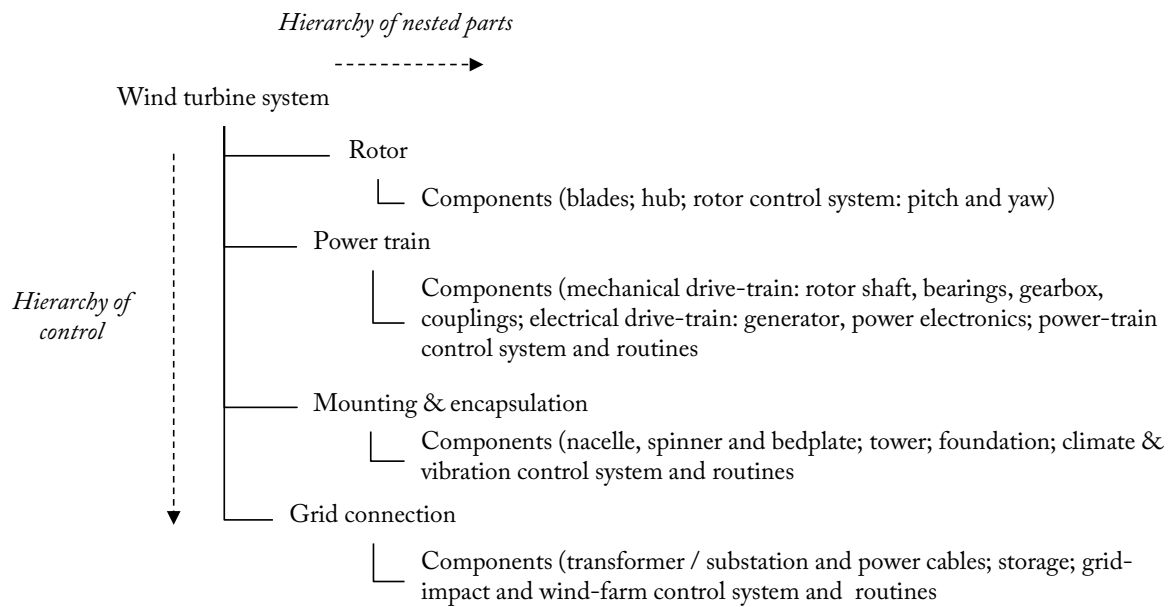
Hierarchy of nested parts

Wind turbine system

Hierarchy of control

Rotor

Components (blades; hub; rotor control system: pitch and yaw)

Power train

Components (mechanical drive-train: rotor shaft, bearings, gearbox, couplings; electrical drive-train: generator, power electronics; power-train control system and routines

Mounting & encapsulation

Components (nacelle, spinner and bedplate; tower; foundation; climate & vibration control system and routines

Grid connection

Components (transformer / substation and power cables; storage; grid-impact and wind-farm control system and routines